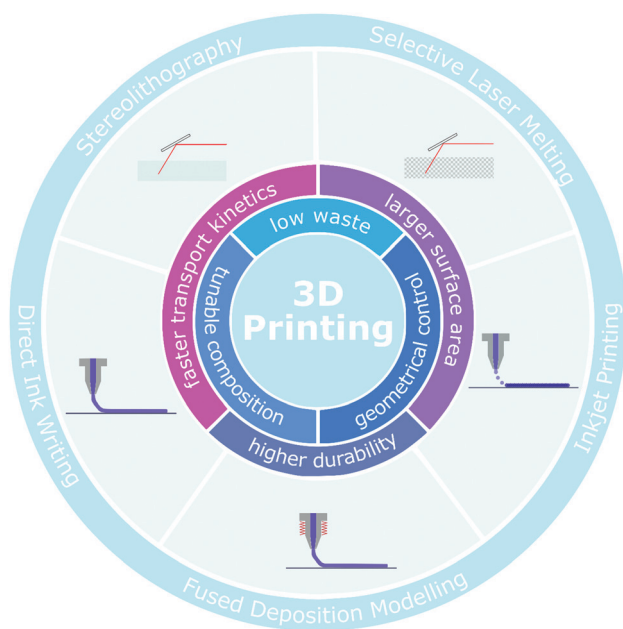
Stereolithography
Selective Laser Melting
Inkjet Printing
Fused Deposition Modelling
Direct Ink Writing
faster transport kinetics
larger surface area
higher durability
low waste
tunable composition
geometrical control
3D Printing